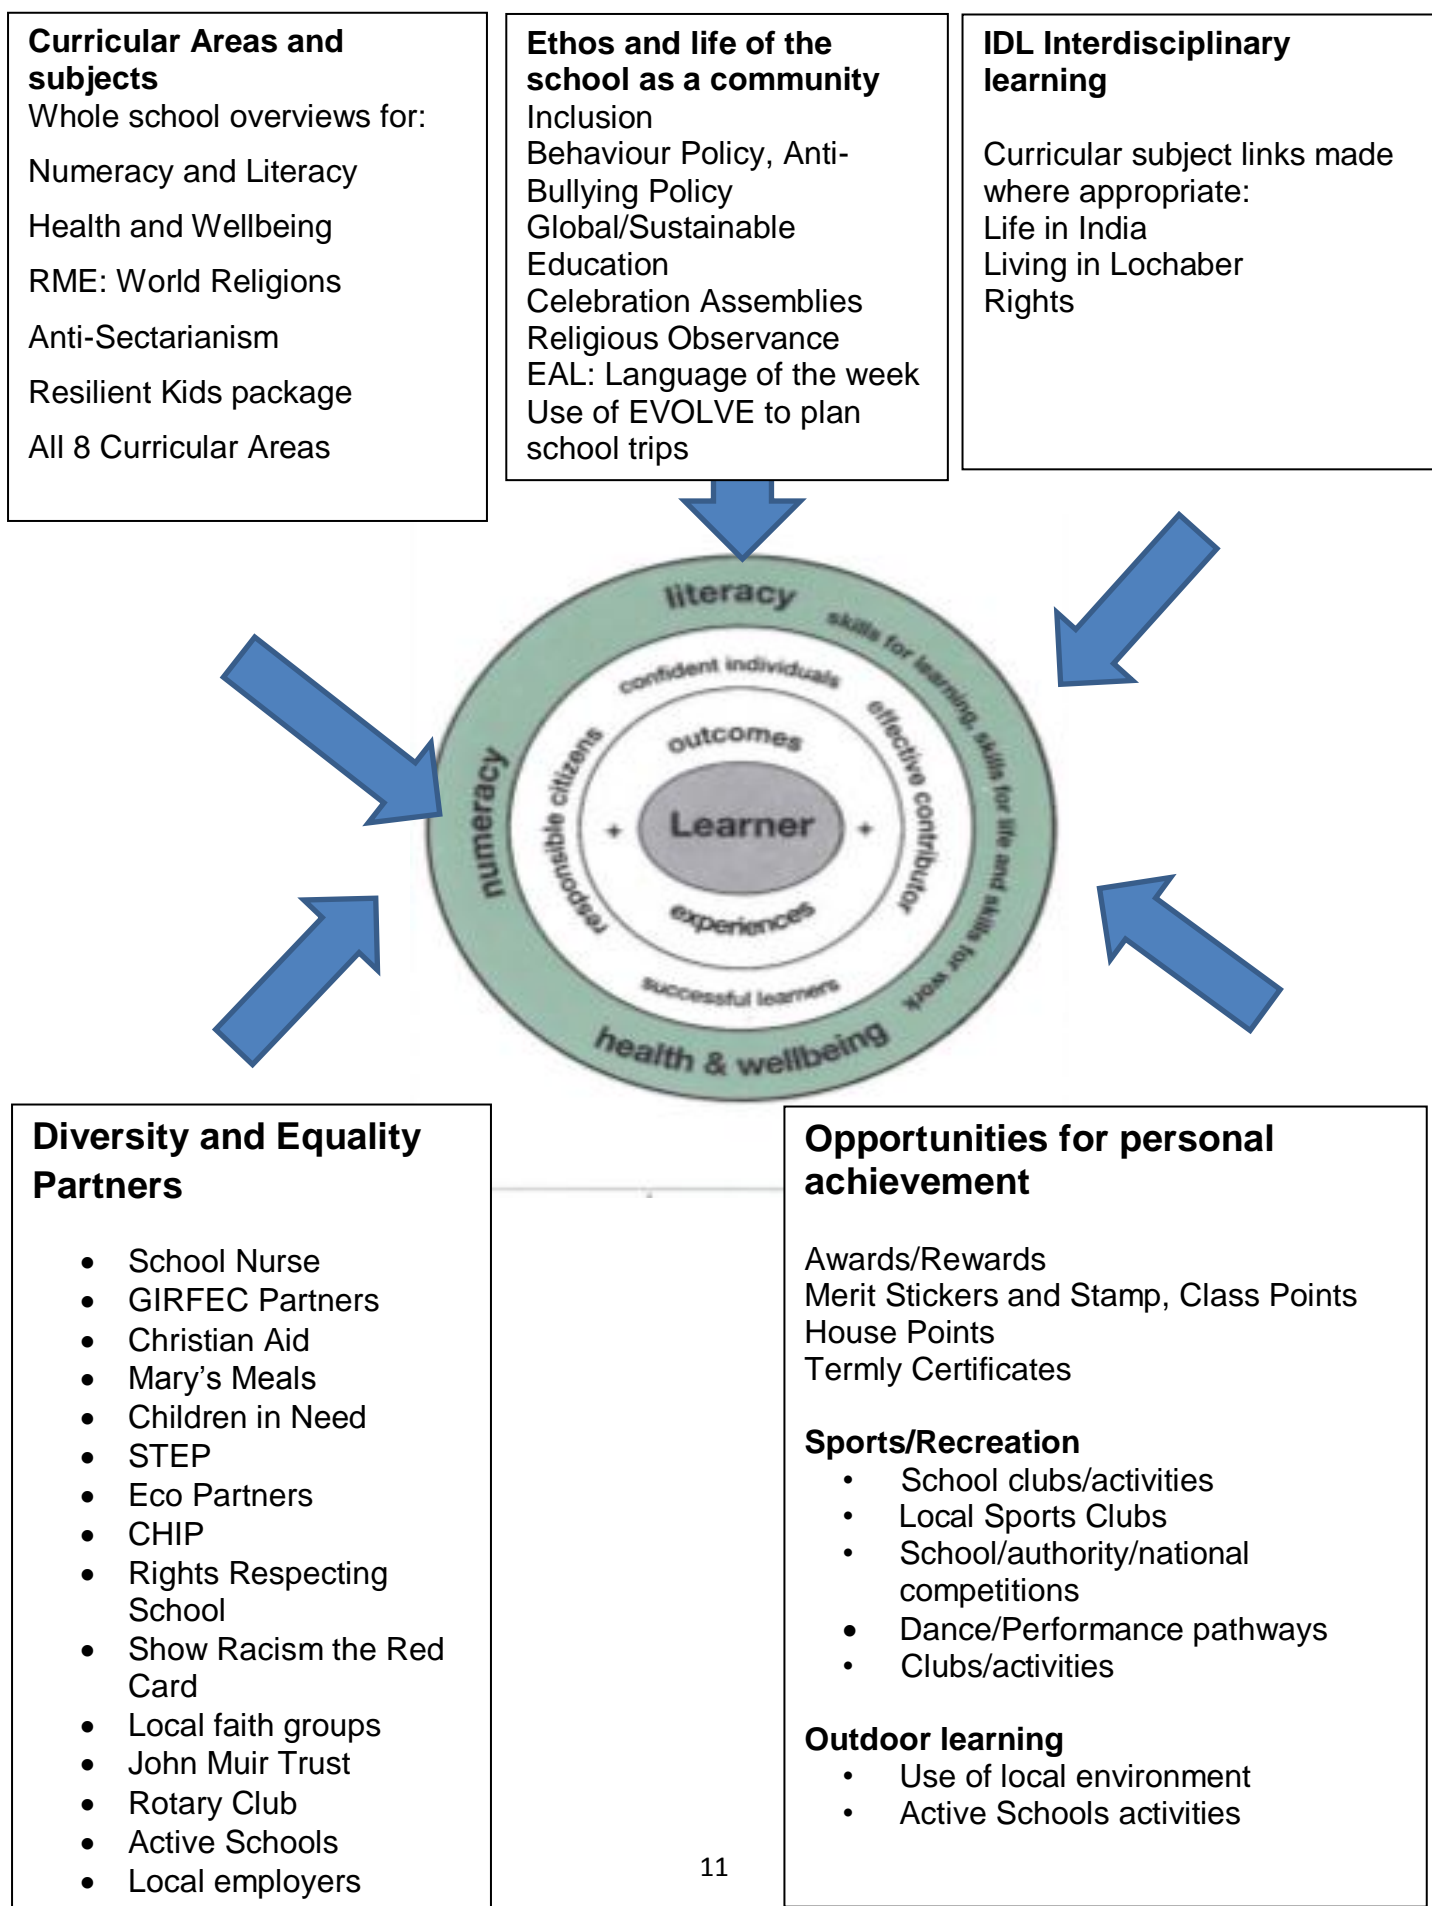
**Curricular Areas and subjects**
Whole school overviews for:

Numeracy and Literacy

Health and Wellbeing

RME: World Religions

Anti-Sectarianism

Resilient Kids package

All 8 Curricular Areas

**Ethos and life of the school as a community**
Inclusion
Behaviour Policy, Anti-Bullying Policy
Global/Sustainable Education
Celebration Assemblies
Religious Observance
EAL: Language of the week
Use of EVOLVE to plan school trips

**IDL Interdisciplinary learning**

Curricular subject links made where appropriate:
Life in India
Living in Lochaber
Rights

literacy
skills for learning, skills for life and skills for work
health & wellbeing
numeracy
confident individuals
effective contributors
successful learners
responsible citizens
outcomes
Learner
experiences

**Diversity and Equality Partners**

- School Nurse
- GIRFEC Partners
- Christian Aid
- Mary's Meals
- Children in Need
- STEP
- Eco Partners
- CHIP
- Rights Respecting School
- Show Racism the Red Card
- Local faith groups
- John Muir Trust
- Rotary Club
- Active Schools
- Local employers

**Opportunities for personal achievement**

Awards/Rewards
Merit Stickers and Stamp, Class Points
House Points
Termly Certificates

**Sports/Recreation**
- School clubs/activities
- Local Sports Clubs
- School/authority/national competitions
- Dance/Performance pathways
- Clubs/activities

**Outdoor learning**
- Use of local environment
- Active Schools activities

11